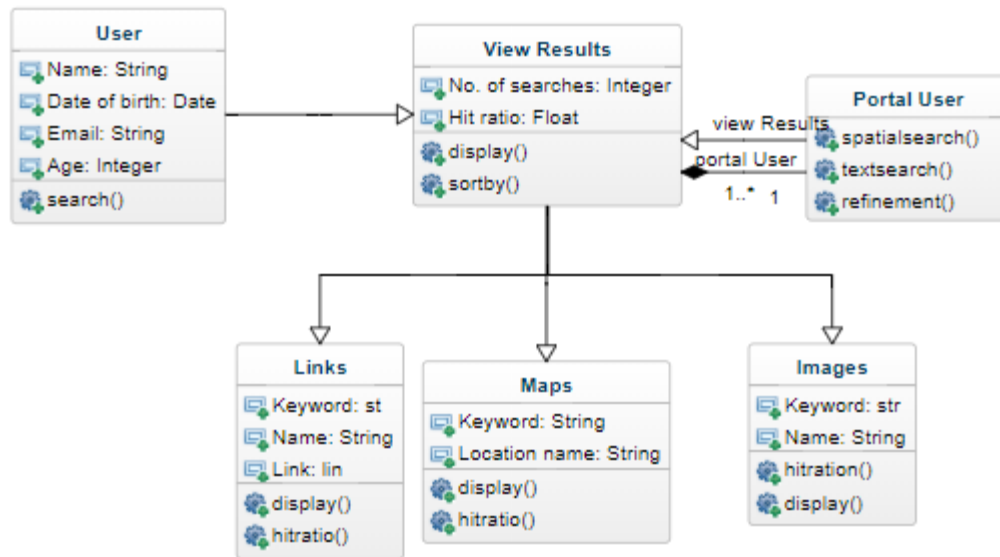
User
Name: String
Date of birth: Date
Email: String
Age: Integer
search()

View Results
No. of searches: Integer
Hit ratio: Float
display()
sortby()

Portal User
spatialsearch()
textsearch()
refinement()

view Results
portal User
1..*
1

Links
Keyword: st
Name: String
Link: lin
display()
hitratio()

Maps
Keyword: String
Location name: String
display()
hitratio()

Images
Keyword: str
Name: String
hitration()
display()